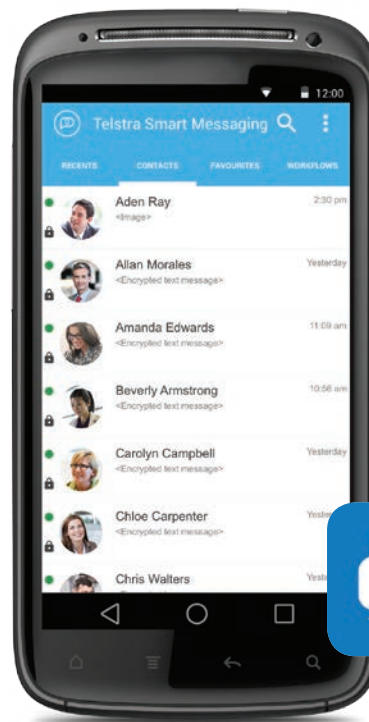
12:00

Telstra Smart Messaging

RECENTS CONTACTS FAVOURITES WORKFLOWS

Aden Ray
<Image>
2:30 pm

Allan Morales
<Encrypted text message>
Yesterday

Amanda Edwards
<Encrypted text message>
11:09 am

Beverly Armstrong
<Encrypted text message>
10:56 am

Carolyn Campbell
<Encrypted text message>
Yesterday

Chloe Carpenter
<Encrypted text message>
Yeste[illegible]

Chris Walters
Yeste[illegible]